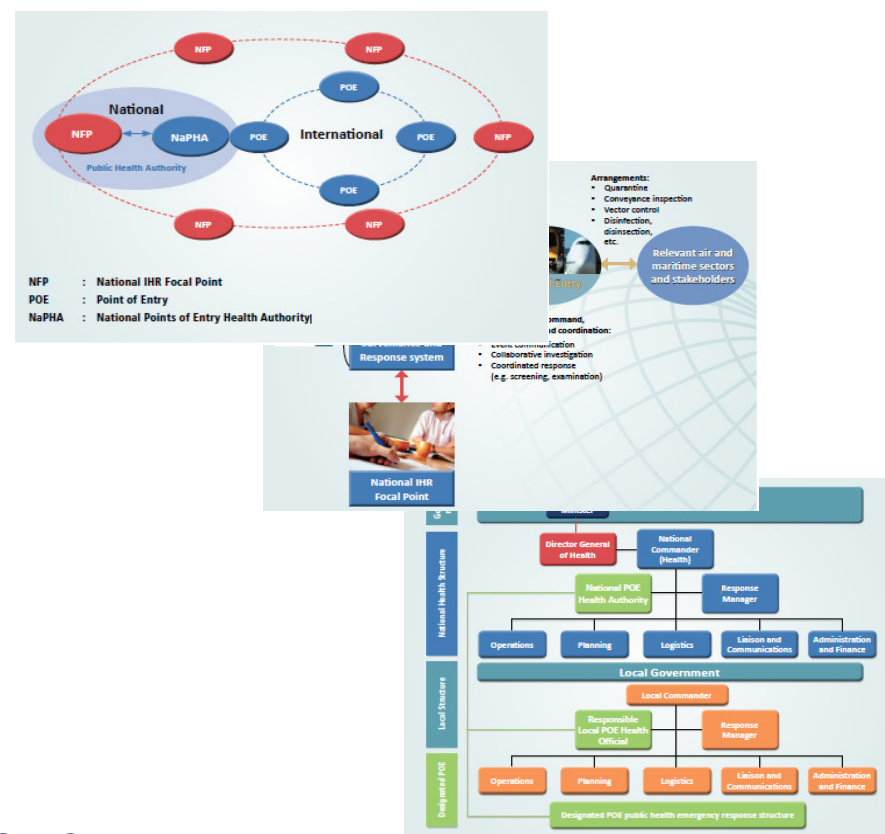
NFP
NFP
POE
National
NFP
NaPHA
POE
International
POE
NFP
Public Health Authority
POE
NFP
NFP

NFP : National IHR Focal Point
POE : Point of Entry
NaPHA : National Points of Entry Health Authority

Arrangements:
• Quarantine
• Conveyance inspection
• Vector control
• Disinfection, disinsection, etc.

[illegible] Entry
Relevant air and maritime sectors and stakeholders

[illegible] command, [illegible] and coordination:
• Event communication
• Collaborative investigation
• Coordinated response (e.g. screening, examination)

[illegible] Response system

National IHR Focal Point

Minister
Director General of Health
National Commander (Health)
National POE Health Authority
Response Manager
Operations
Planning
Logistics
Liaison and Communications
Administration and Finance
National Health Structure
Local Government
Local Commander
Local Structure
Responsible Local POE Health Official
Response Manager
Operations
Planning
Logistics
Liaison and Communications
Administration and Finance
Designated POE
Designated POE public health emergency response structure